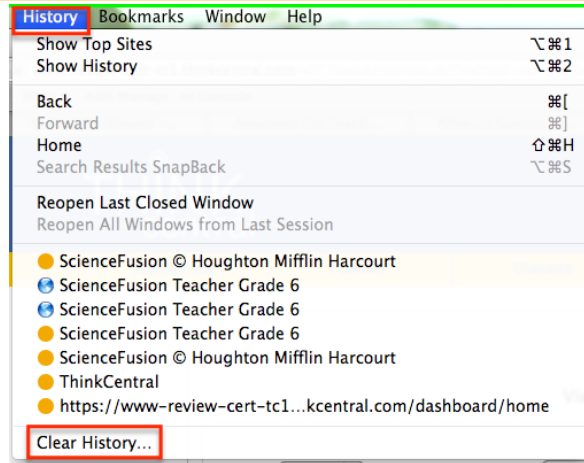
History Bookmarks Window Help

Show Top Sites ⌥⌘1
Show History ⌥⌘2

Back ⌘[
Forward ⌘]
Home ⇧⌘H
Search Results SnapBack ⌥⌘S

Reopen Last Closed Window
Reopen All Windows from Last Session

ScienceFusion © Houghton Mifflin Harcourt
ScienceFusion Teacher Grade 6
ScienceFusion Teacher Grade 6
ScienceFusion Teacher Grade 6
ScienceFusion © Houghton Mifflin Harcourt
ThinkCentral
https://www-review-cert-tc1...kcentral.com/dashboard/home

Clear History...